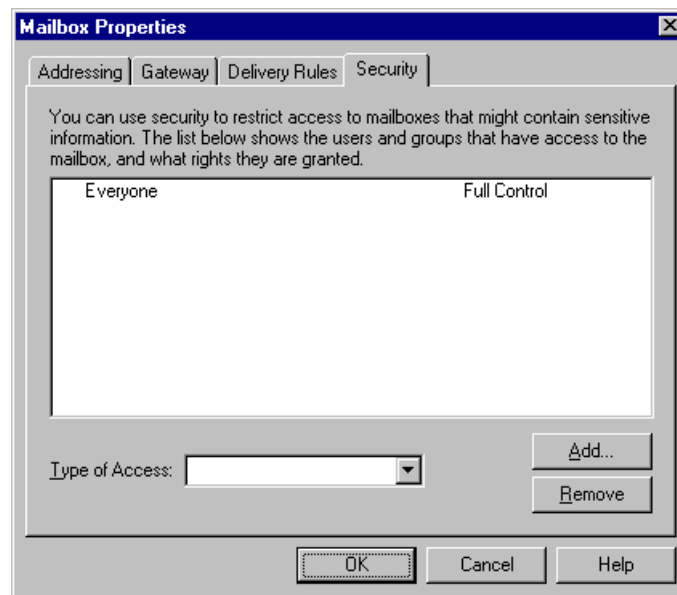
Mailbox Properties

Addressing | Gateway | Delivery Rules | Security

You can use security to restrict access to mailboxes that might contain sensitive information. The list below shows the users and groups that have access to the mailbox, and what rights they are granted.

| | |
|---|---|
| Everyone | Full Control |

Type of Access:

Add...

Remove

OK

Cancel

Help